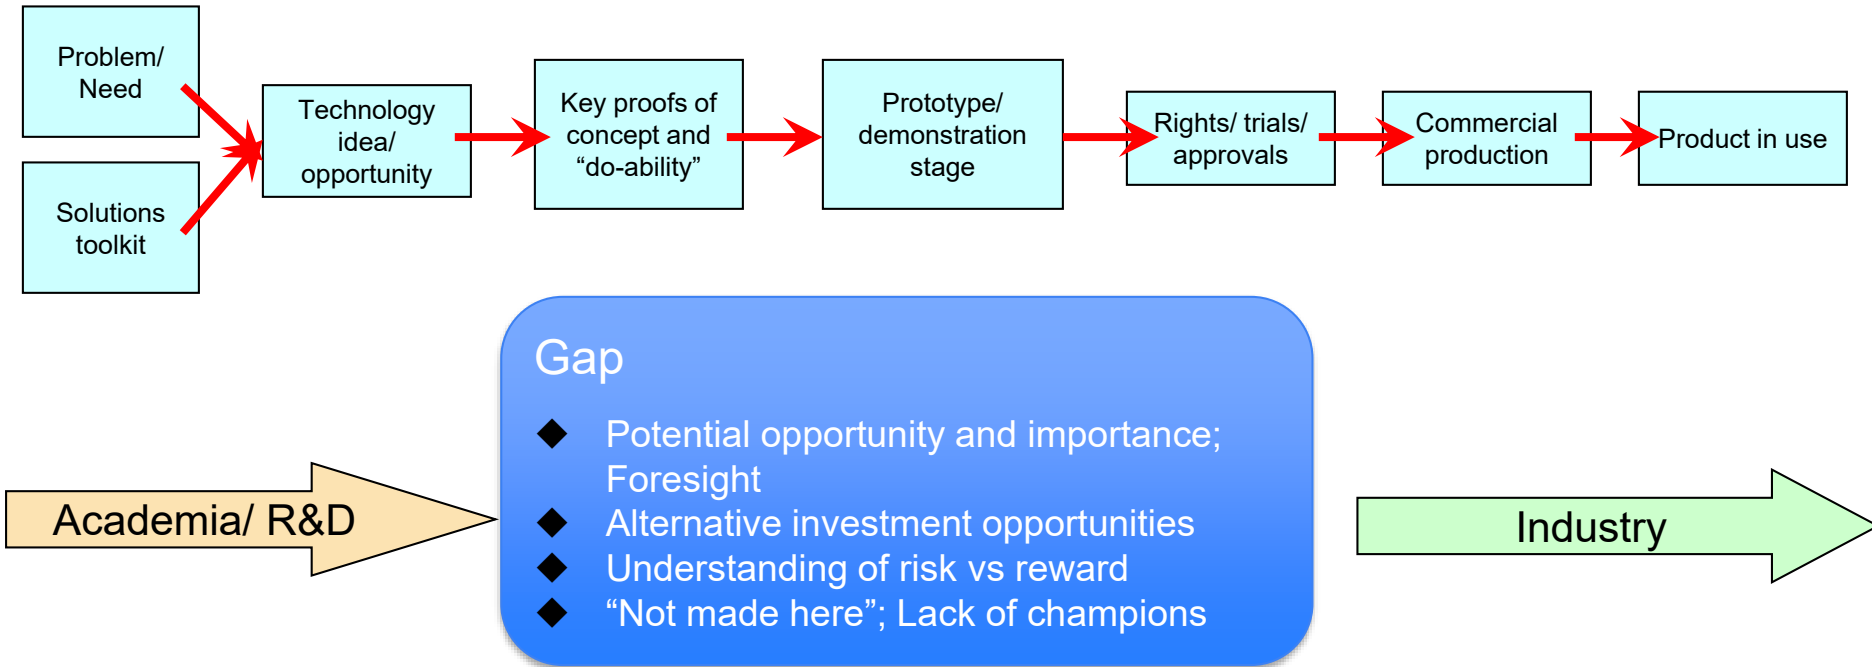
Problem/ Need

Solutions toolkit

Technology idea/ opportunity

Key proofs of concept and “do-ability”

Prototype/ demonstration stage

Rights/ trials/ approvals

Commercial production

Product in use

Academia/ R&D

Gap

◆ Potential opportunity and importance; Foresight
◆ Alternative investment opportunities
◆ Understanding of risk vs reward
◆ “Not made here”; Lack of champions

Industry